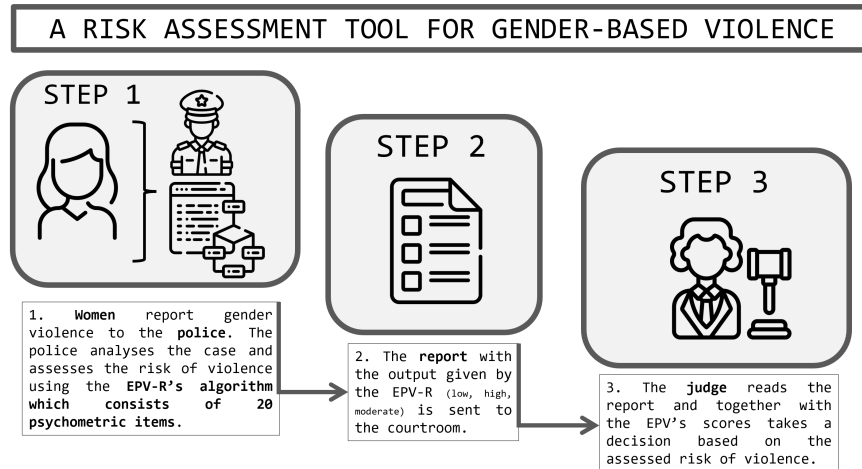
A RISK ASSESSMENT TOOL FOR GENDER-BASED VIOLENCE

STEP 1

1. **Women** report gender violence to the **police**. The police analyses the case and assesses the risk of violence using the **EPV-R's algorithm which consists of 20 psychometric items**.

STEP 2

2. The **report** with the output given by the EPV-R (low, high, moderate) is sent to the courtroom.

STEP 3

3. The **judge** reads the report and together with the EPV's scores takes a decision based on the assessed risk of violence.